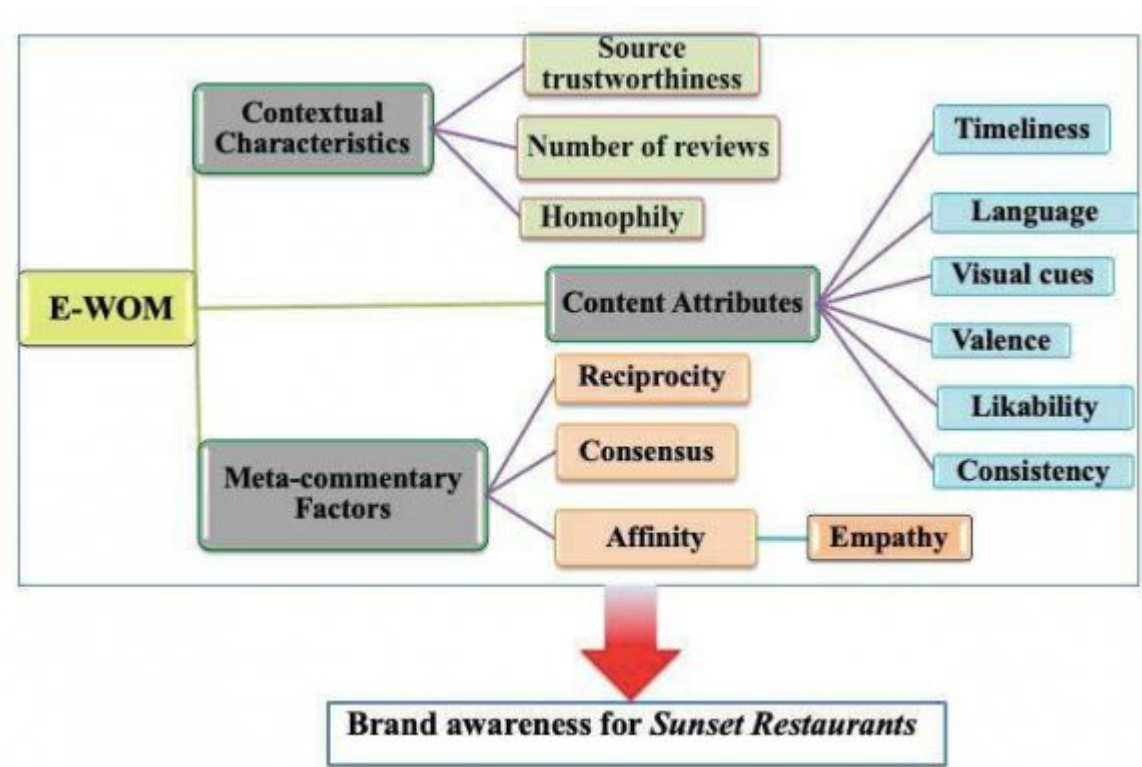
Source trustworthiness

Contextual Characteristics

Number of reviews

Homophily

Timeliness

Language

Visual cues

E-WOM

Content Attributes

Valence

Reciprocity

Likability

Consensus

Consistency

Meta-commentary Factors

Affinity

Empathy

Brand awareness for *Sunset Restaurants*